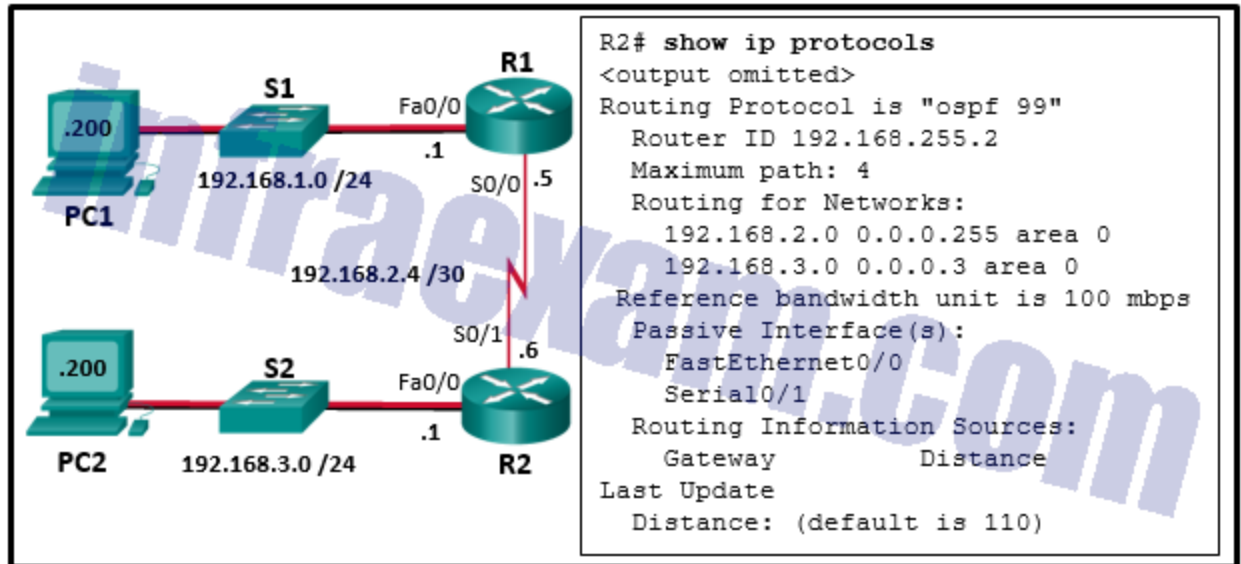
.200
PC1
S1
192.168.1.0 /24
Fa0/0
.1
R1
S0/0
.5
192.168.2.4 /30
S0/1
.6
.200
PC2
S2
192.168.3.0 /24
Fa0/0
.1
R2

R2# show ip protocols
<output omitted>
Routing Protocol is "ospf 99"
Router ID 192.168.255.2
Maximum path: 4
Routing for Networks:
192.168.2.0 0.0.0.255 area 0
192.168.3.0 0.0.0.3 area 0
Reference bandwidth unit is 100 mbps
Passive Interface(s):
FastEthernet0/0
Serial0/1
Routing Information Sources:
Gateway Distance
Last Update
Distance: (default is 110)

Infraexam.com